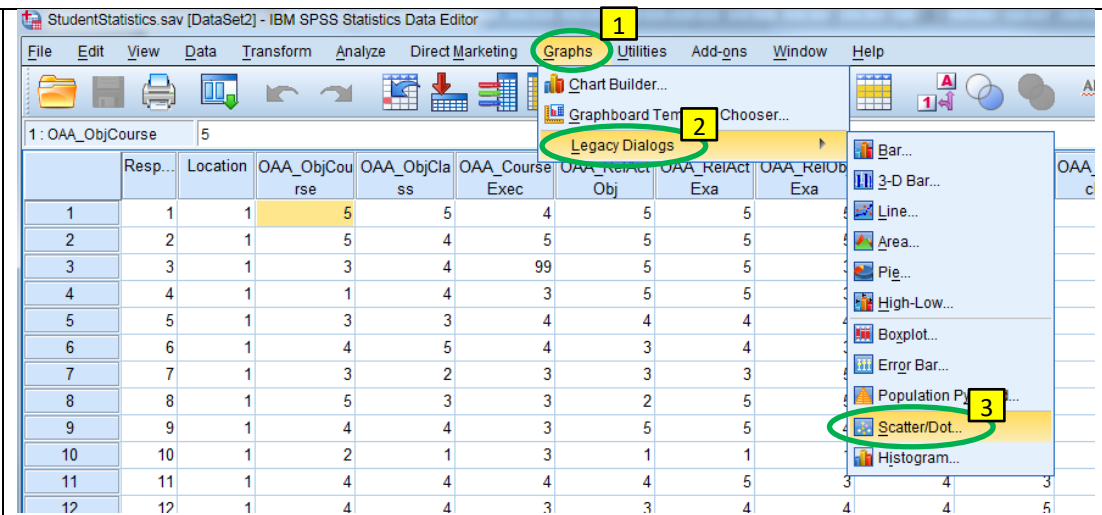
StudentStatistics.sav [DataSet2] - IBM SPSS Statistics Data Editor

File Edit View Data Transform Analyze Direct Marketing Graphs Utilities Add-ons Window Help

1

Chart Builder...

Graphboard Tem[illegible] Chooser...

2

Legacy Dialogs

Bar...
3-D Bar...
Line...
Area...
Pie...
High-Low...
Boxplot...
Error Bar...
Population Py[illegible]...
3
Scatter/Dot...
Histogram...

1 : OAA_ObjCourse 5

| | Resp... | Location | OAA_ObjCourse | OAA_ObjClass | OAA_CourseExec | OAA_RelActObj | OAA_RelActExa | OAA_RelObExa | | OAA_c |
|---|---|---|---|---|---|---|---|---|---|---|
| 1 | 1 | 1 | 5 | 5 | 4 | 5 | 5 | | | |
| 2 | 2 | 1 | 5 | 4 | 5 | 5 | 5 | | | |
| 3 | 3 | 1 | 3 | 4 | 99 | 5 | 5 | | | |
| 4 | 4 | 1 | 1 | 4 | 3 | 5 | 5 | | | |
| 5 | 5 | 1 | 3 | 3 | 4 | 4 | 4 | | | |
| 6 | 6 | 1 | 4 | 5 | 4 | 3 | 4 | | | |
| 7 | 7 | 1 | 3 | 2 | 3 | 3 | 3 | | | |
| 8 | 8 | 1 | 5 | 3 | 3 | 2 | 5 | | | |
| 9 | 9 | 1 | 4 | 4 | 3 | 5 | 5 | | | |
| 10 | 10 | 1 | 2 | 1 | 3 | 1 | 1 | | | |
| 11 | 11 | 1 | 4 | 4 | 4 | 4 | 5 | 3 | 4 | 3 |
| 12 | 12 | 1 | 4 | 4 | 3 | 3 | 4 | 4 | 4 | 5 |